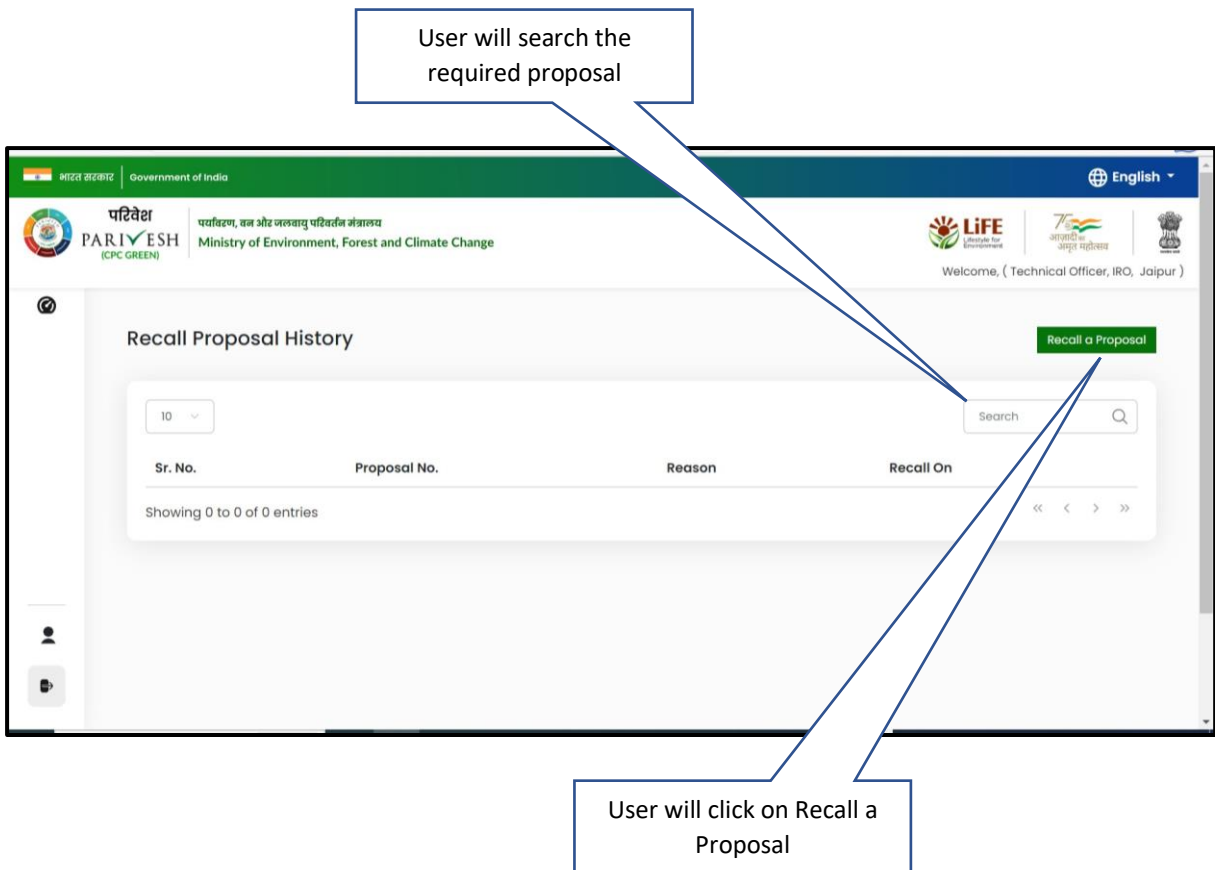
User will search the required proposal

भारत सरकार | Government of India

English

परिवेश
PARIVESH
(CPC GREEN)

पर्यावरण, वन और जलवायु परिवर्तन मंत्रालय
Ministry of Environment, Forest and Climate Change

LiFE
Lifestyle for Environment

75
आज़ादी का अमृत महोत्सव

Welcome, ( Technical Officer, IRO, Jaipur )

Recall Proposal History

Recall a Proposal

10

Search

| Sr. No. | Proposal No. | Reason | Recall On |
|---|---|---|---|

Showing 0 to 0 of 0 entries

« ‹ › »

User will click on Recall a Proposal